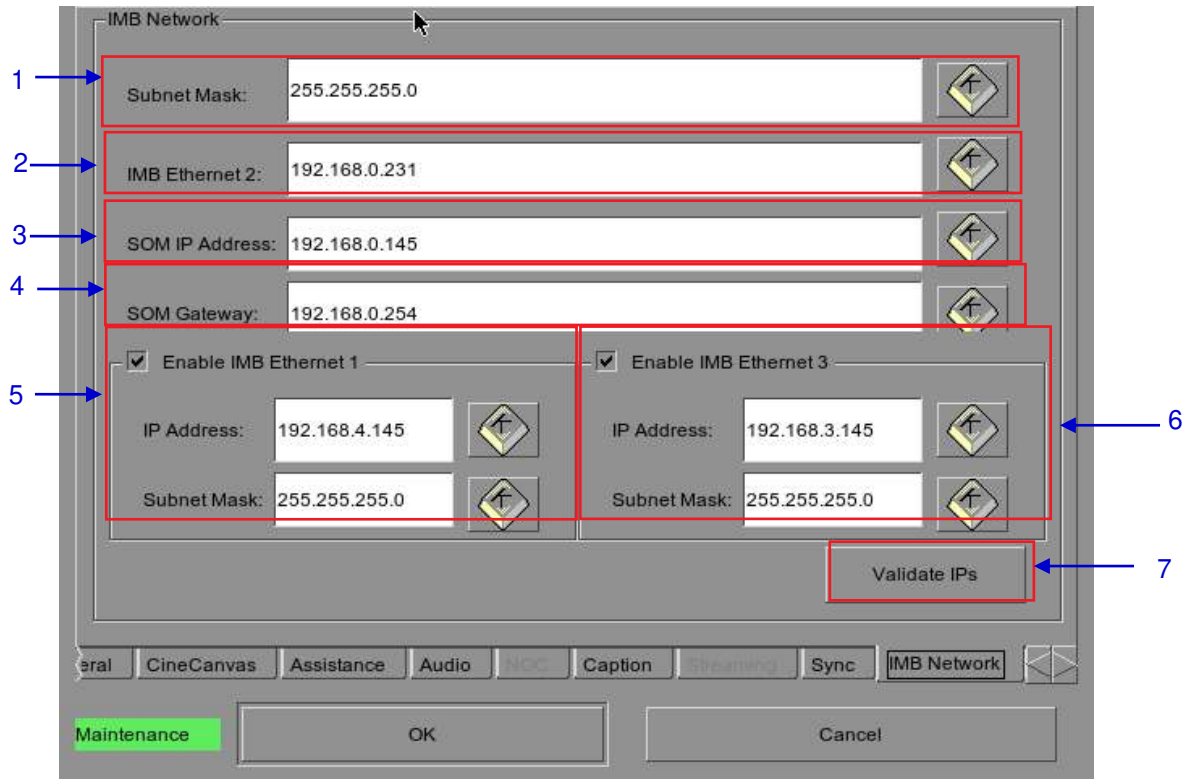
IMB Network

1

Subnet Mask: 255.255.255.0

2

IMB Ethernet 2: 192.168.0.231

3

SOM IP Address: 192.168.0.145

4

SOM Gateway: 192.168.0.254

5

Enable IMB Ethernet 1

IP Address: 192.168.4.145

Subnet Mask: 255.255.255.0

Enable IMB Ethernet 3

IP Address: 192.168.3.145

Subnet Mask: 255.255.255.0

6

Validate IPs

7

eral | CineCanvas | Assistance | Audio | NOC | Caption | Streaming | Sync | IMB Network

Maintenance

OK

Cancel